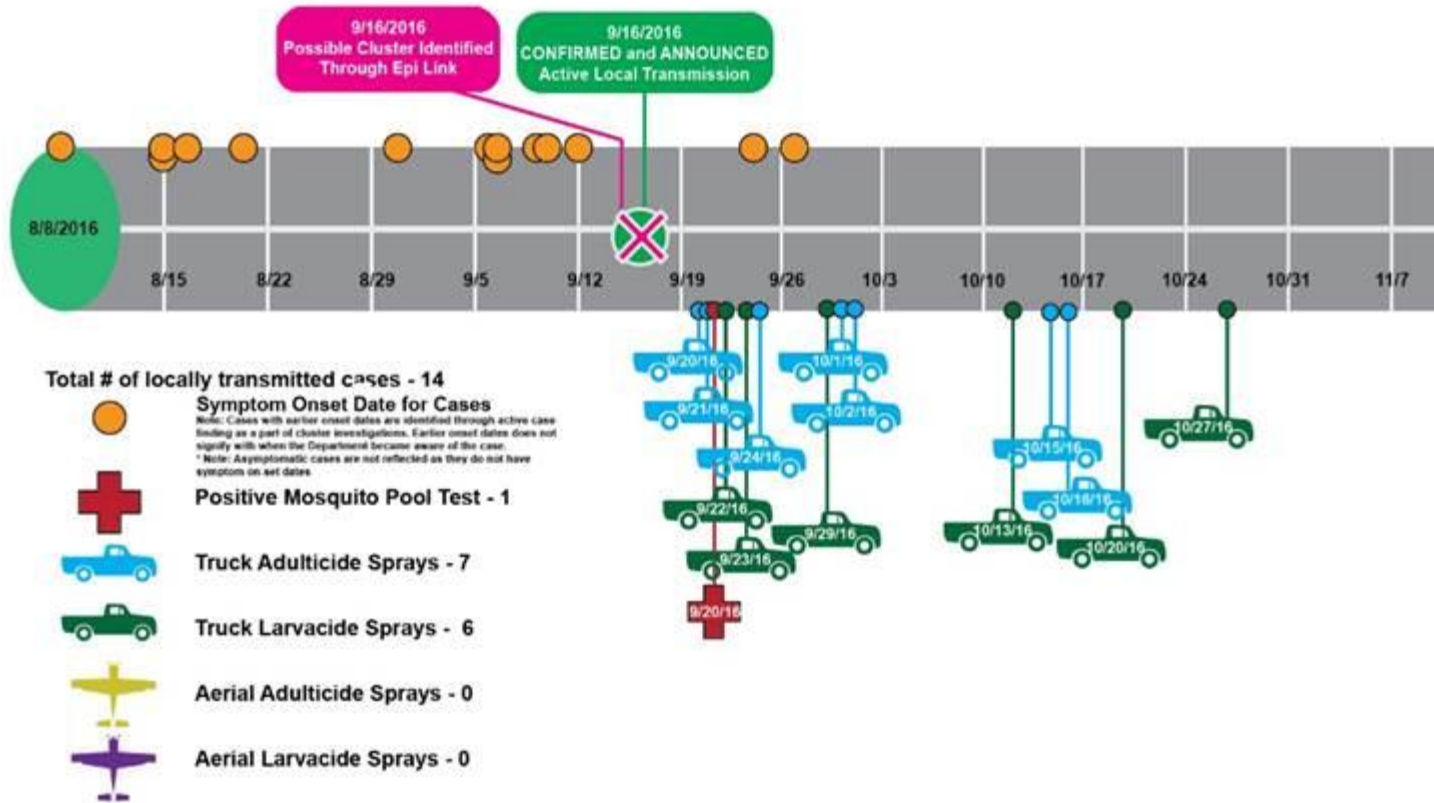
9/16/2016
Possible Cluster Identified Through Epi Link

9/16/2016
CONFIRMED and ANNOUNCED
Active Local Transmission

8/8/2016

8/15 8/22 8/29 9/5 9/12 9/19 9/26 10/3 10/10 10/17 10/24 10/31 11/7

9/20/16
9/21/16
9/24/16
9/22/16
9/23/16
9/20/16
10/1/16
10/2/16
9/29/16
10/15/16
10/16/16
10/13/16
10/20/16
10/27/16

Total # of locally transmitted cases - 14

Symptom Onset Date for Cases
Note: Cases with earlier onset dates are identified through active case finding as a part of cluster investigations. Earlier onset dates does not signify with when the Department became aware of the case.
* Note: Asymptomatic cases are not reflected as they do not have symptom on set dates

Positive Mosquito Pool Test - 1

Truck Adulticide Sprays - 7

Truck Larvacide Sprays - 6

Aerial Adulticide Sprays - 0

Aerial Larvacide Sprays - 0